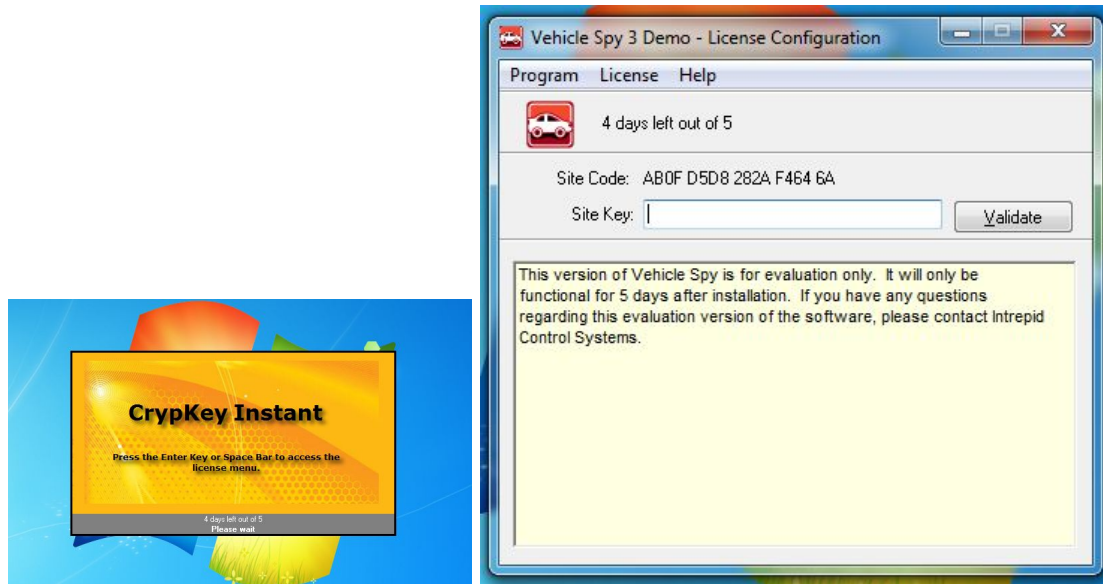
CrypKey Instant

Press the Enter Key or Space Bar to access the license menu.

4 days left out of 5
Please wait

Vehicle Spy 3 Demo - License Configuration

Program License Help

4 days left out of 5

Site Code: AB0F D5D8 282A F464 6A

Site Key:

Validate

This version of Vehicle Spy is for evaluation only. It will only be functional for 5 days after installation. If you have any questions regarding this evaluation version of the software, please contact Intrepid Control Systems.